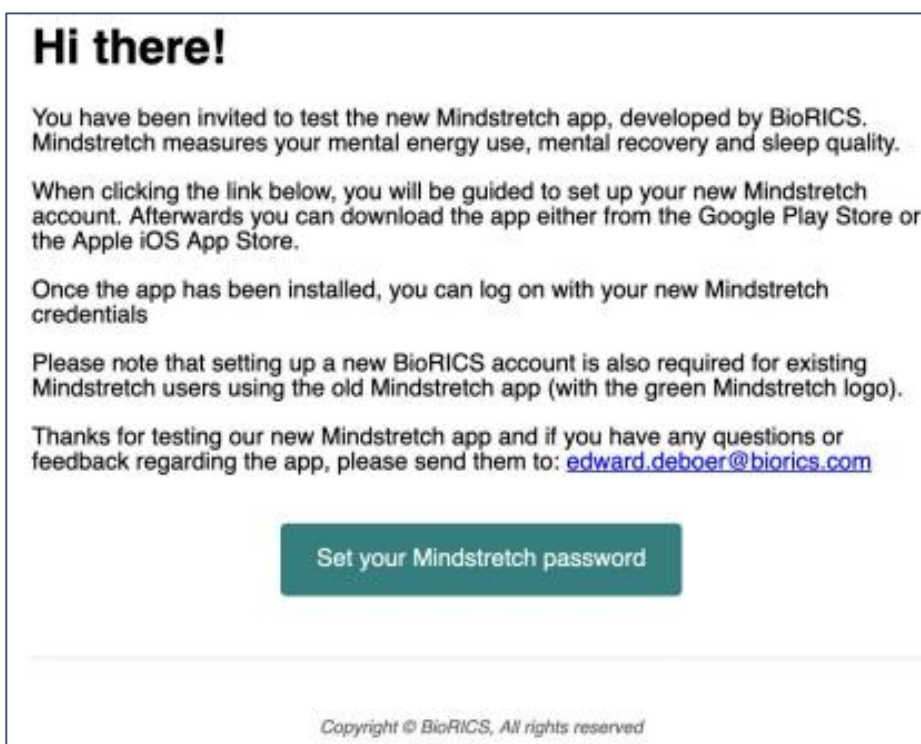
# Hi there!

You have been invited to test the new Mindstretch app, developed by BioRICS. Mindstretch measures your mental energy use, mental recovery and sleep quality.

When clicking the link below, you will be guided to set up your new Mindstretch account. Afterwards you can download the app either from the Google Play Store or the Apple iOS App Store.

Once the app has been installed, you can log on with your new Mindstretch credentials

Please note that setting up a new BioRICS account is also required for existing Mindstretch users using the old Mindstretch app (with the green Mindstretch logo).

Thanks for testing our new Mindstretch app and if you have any questions or feedback regarding the app, please send them to: edward.deboer@biorics.com

Set your Mindstretch password

Copyright © BioRICS, All rights reserved